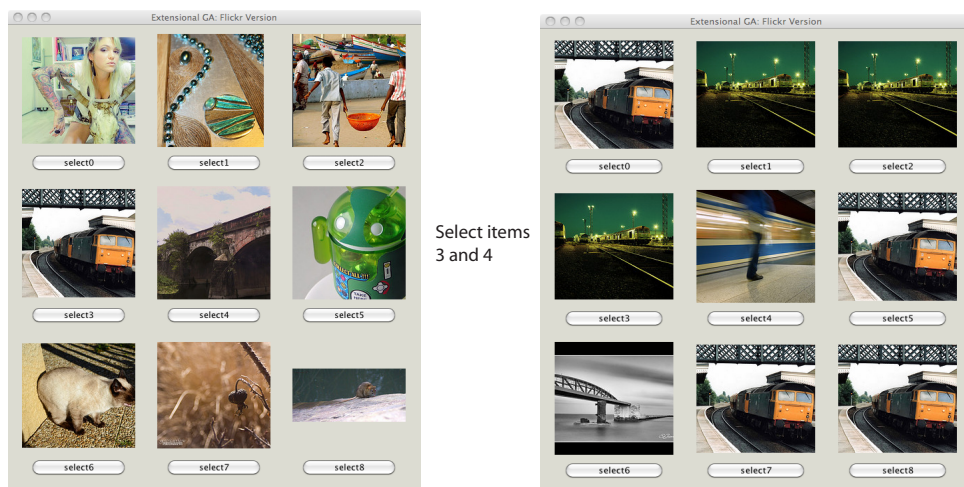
Extensional GA: Flickr Version

select0
select1
select2
select3
select4
select5
select6
select7
select8

Select items 3 and 4

Extensional GA: Flickr Version

select0
select1
select2
select3
select4
select5
select6
select7
select8